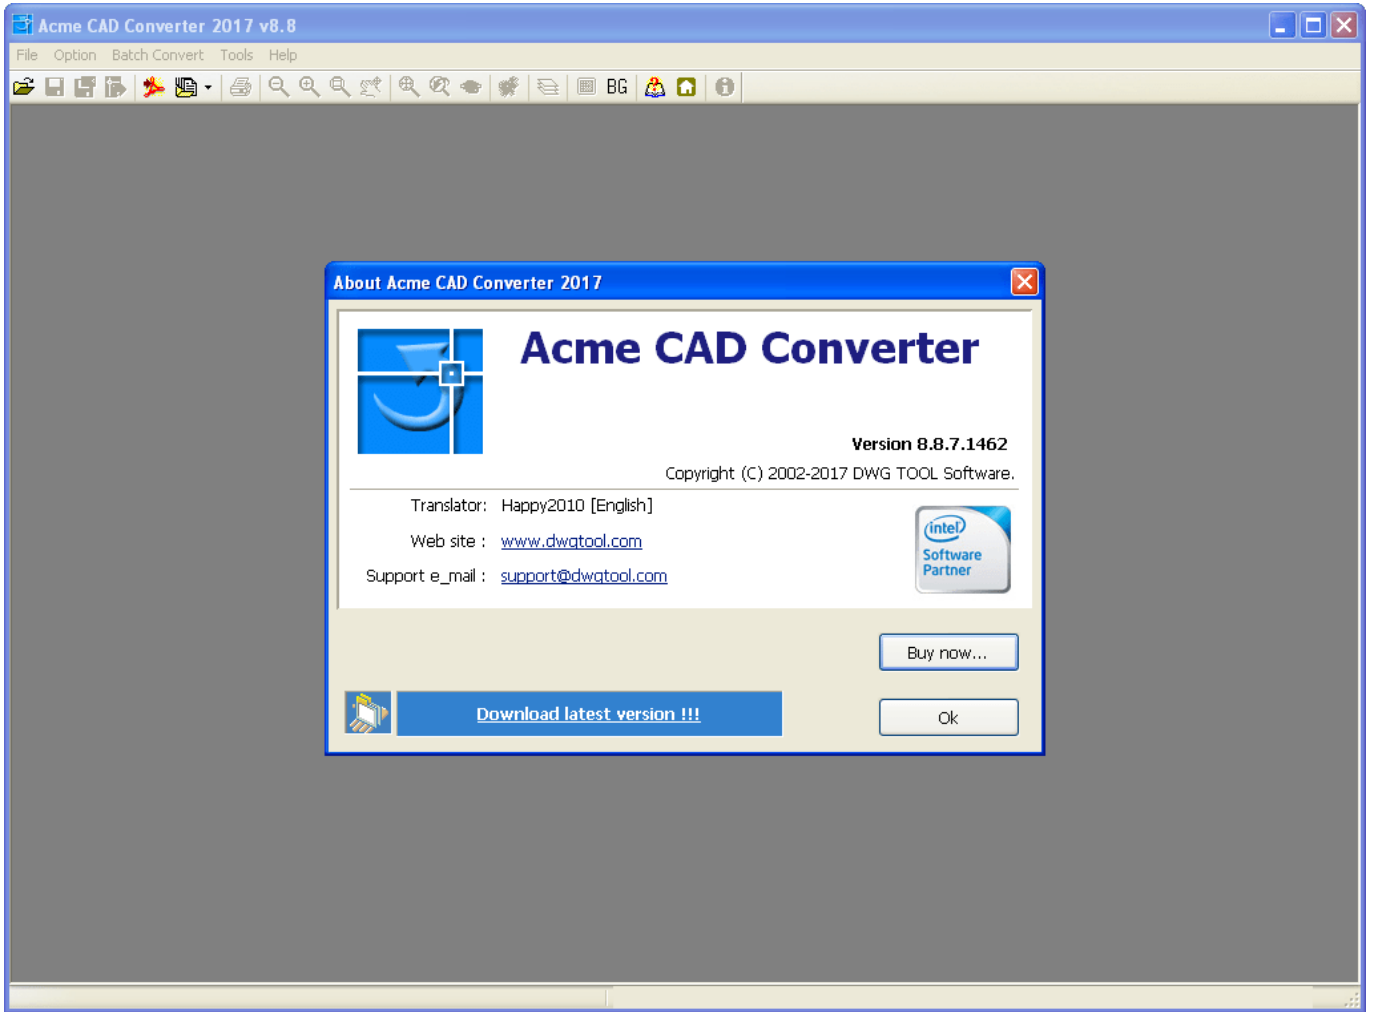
Acme CAD Converter 2017 v8.8

File Option Batch Convert Tools Help

BG

About Acme CAD Converter 2017

Acme CAD Converter

Version 8.8.7.1462

Copyright (C) 2002-2017 DWG TOOL Software.

Translator: Happy2010 [English]

Web site : www.dwgtool.com

Support e_mail : support@dwgtool.com

intel Software Partner

Buy now...

Download latest version !!!

Ok